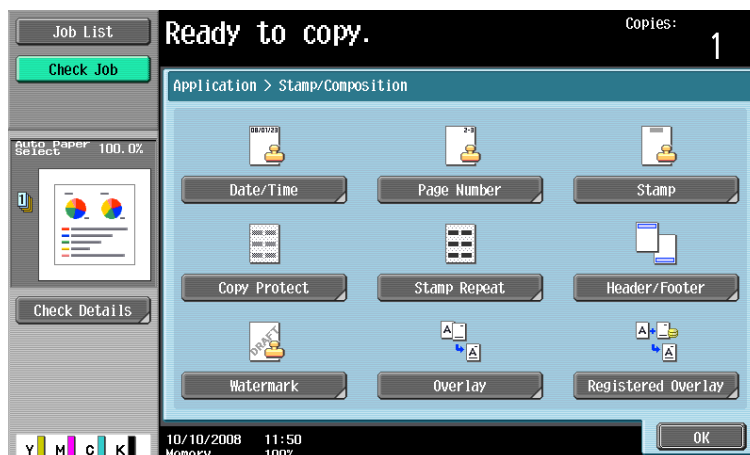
Job List

Check Job

Ready to copy.

Copies:

1

Application > Stamp/Composition

Auto Paper Select 100.0%

08/01/20

Date/Time

2-9

Page Number

Stamp

Copy Protect

Stamp Repeat

Header/Footer

DRAFT

Watermark

A

A

Overlay

A

A

Registered Overlay

Check Details

Y M C K

10/10/2008 11:50

Memory 100%

OK